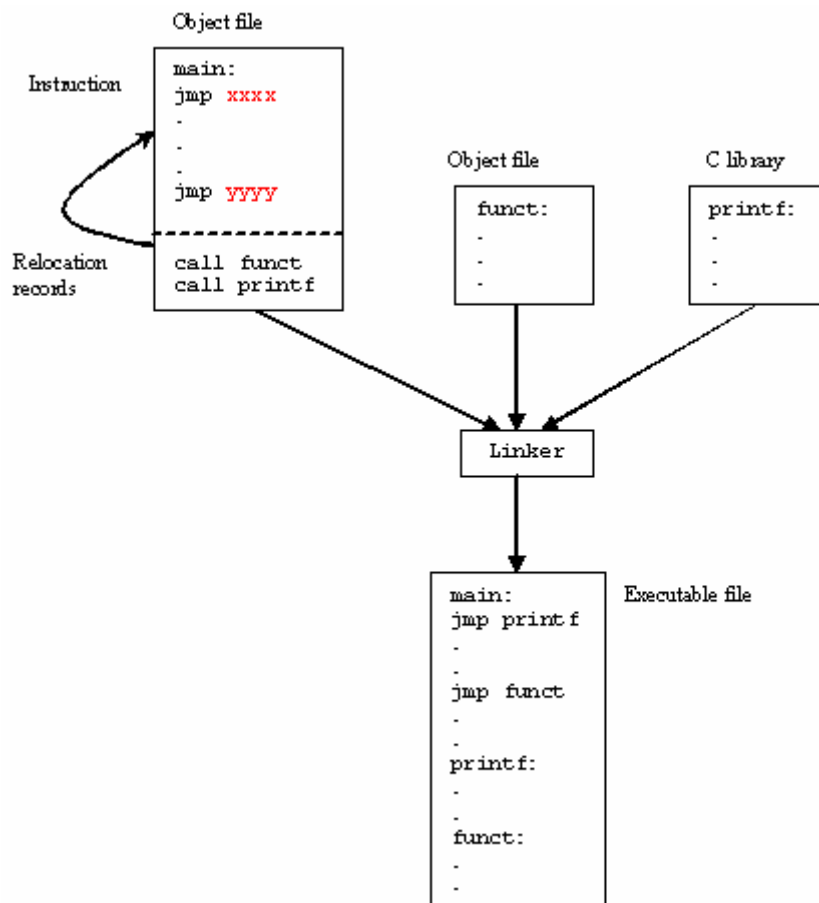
Object file

Instruction

main:
jmp xxxx
.
.
.
jmp yyyy

Relocation records

call funct
call printf

Object file

funct:
.
.
.

C library

printf:
.
.
.

Linker

main:
jmp printf
.
.
jmp funct
.
.
printf:
.
.
funct:
.
.

Executable file